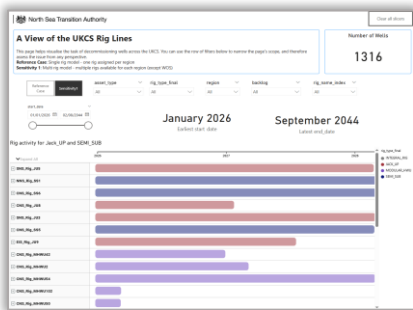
North Sea Transition Authority

Clear all slicers

A View of the UKCS Rig Lines

This page helps visualise the task of decommissioning wells across the UKCS. You can use the row of filters below to narrow the page's scope, and therefore assess the issue from any perspective.
Reference Case: Single rig model - one rig assigned per region
Sensitivity 1: Multi-rig model - multiple rigs available for each region (except WOS)

Number of Wells

1316

Reference Case

Sensitivity1

asset_type
All

rig_type_final
All

region
All

backlog
All

rig_name_index
All

start_date
01/01/2026

January 2026
Earliest start_date

September 2044
Latest end_date

Rig activity for Jack_UP and SEMI_SUB

2026

2027

2028

rig_type
INTEGRAL_RIG
JACK_UP
PLATFORM_WELL
SEMI_SUB

CNS_Rig_JU1
CNS_Rig_JU2
CNS_Rig_JU3
CNS_Rig_JU4
CNS_Rig_JU5
CNS_Rig_JU6
CNS_Rig_JU7
CNS_Rig_SEMISUB1
CNS_Rig_SEMISUB2
CNS_Rig_SEMISUB3
CNS_Rig_SEMISUB4
CNS_Rig_SEMISUB5